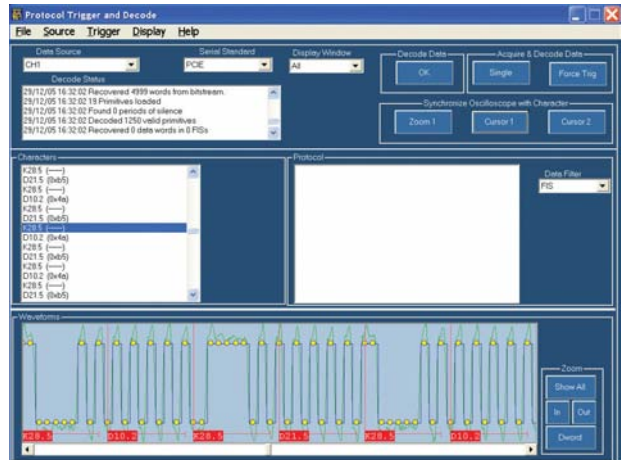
Protocol Trigger and Decode

File Source Trigger Display Help

Data Source
CH1

Serial Standard
POE

Display Window
All

Decode Status
29/12/05 16:32:02 Recovered 4999 words from bitstream.
29/12/05 16:32:02 19 Primitives loaded
29/12/05 16:32:02 Found 0 periods of silence
29/12/05 16:32:02 Decoded 1250 valid primitives
29/12/05 16:32:02 Recovered 0 data words in 0 FISs

Decode Data
OK

Acquire & Decode Data
Single
Force Trig

Synchronize Oscilloscope with Character
Zoom 1
Cursor 1
Cursor 2

Characters
K28.5 (----)
D21.5 (0xb5)
K28.5 (----)
D10.2 (0x4a)
K28.5 (----)
D21.5 (0xb5)
K28.5 (----)
D10.2 (0x4a)
K28.5 (----)
D21.5 (0xb5)
K28.5 (----)
D10.2 (0x4a)
K28.5 (----)
D21.5 (0xb5)

Protocol

Data Filter
FIS

Waveforms

K28.5
D10.2
K28.5
D21.5
K28.5
D10.2

Zoom
Show All
In
Out
Dword